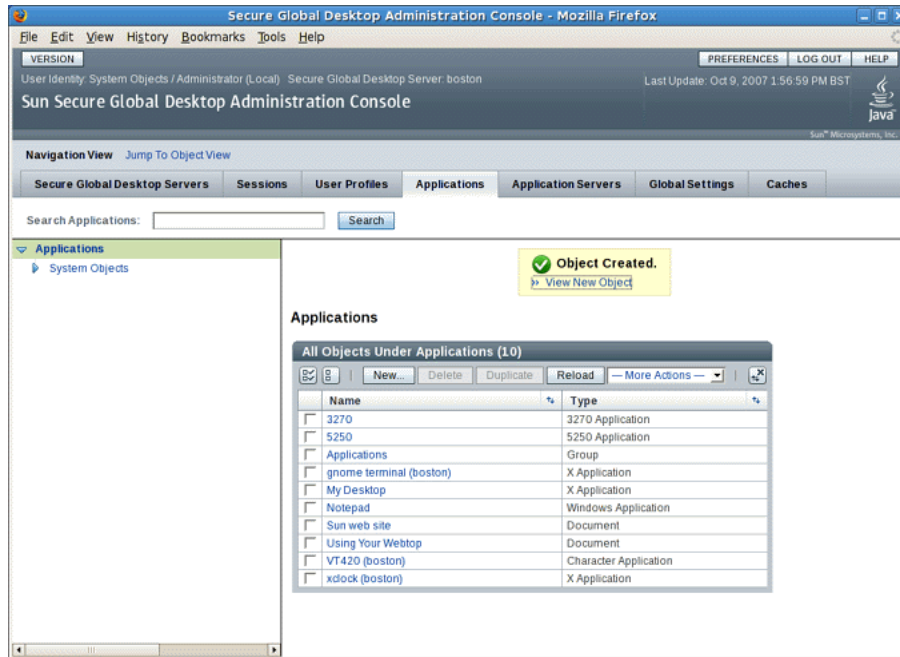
Secure Global Desktop Administration Console - Mozilla Firefox

File Edit View History Bookmarks Tools Help

VERSION

PREFERENCES LOG OUT HELP

User Identity: System Objects / Administrator (Local) Secure Global Desktop Server: boston

Last Update: Oct 9, 2007 1:56:59 PM BST

Sun Secure Global Desktop Administration Console

Java

Sun™ Microsystems, Inc.

Navigation View Jump To Object View

Secure Global Desktop Servers | Sessions | User Profiles | Applications | Application Servers | Global Settings | Caches

Search Applications: Search

Applications
System Objects

Object Created.
View New Object

Applications

All Objects Under Applications (10)

New... Delete Duplicate Reload — More Actions —

| Name | Type |
|---|---|
| 3270 | 3270 Application |
| 5250 | 5250 Application |
| Applications | Group |
| gnome terminal (boston) | X Application |
| My Desktop | X Application |
| Notepad | Windows Application |
| Sun web site | Document |
| Using Your Webtop | Document |
| VT420 (boston) | Character Application |
| xclock (boston) | X Application |